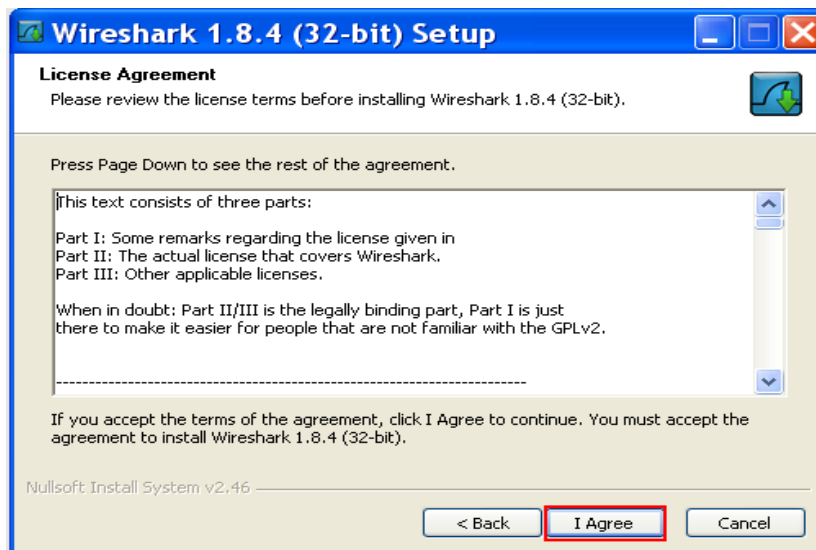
Wireshark 1.8.4 (32-bit) Setup

License Agreement
Please review the license terms before installing Wireshark 1.8.4 (32-bit).

Press Page Down to see the rest of the agreement.

This text consists of three parts:

Part I: Some remarks regarding the license given in
Part II: The actual license that covers Wireshark.
Part III: Other applicable licenses.

When in doubt: Part II/III is the legally binding part, Part I is just there to make it easier for people that are not familiar with the GPLv2.

------------------------------------------------------------------------

If you accept the terms of the agreement, click I Agree to continue. You must accept the agreement to install Wireshark 1.8.4 (32-bit).

Nullsoft Install System v2.46

< Back | I Agree | Cancel